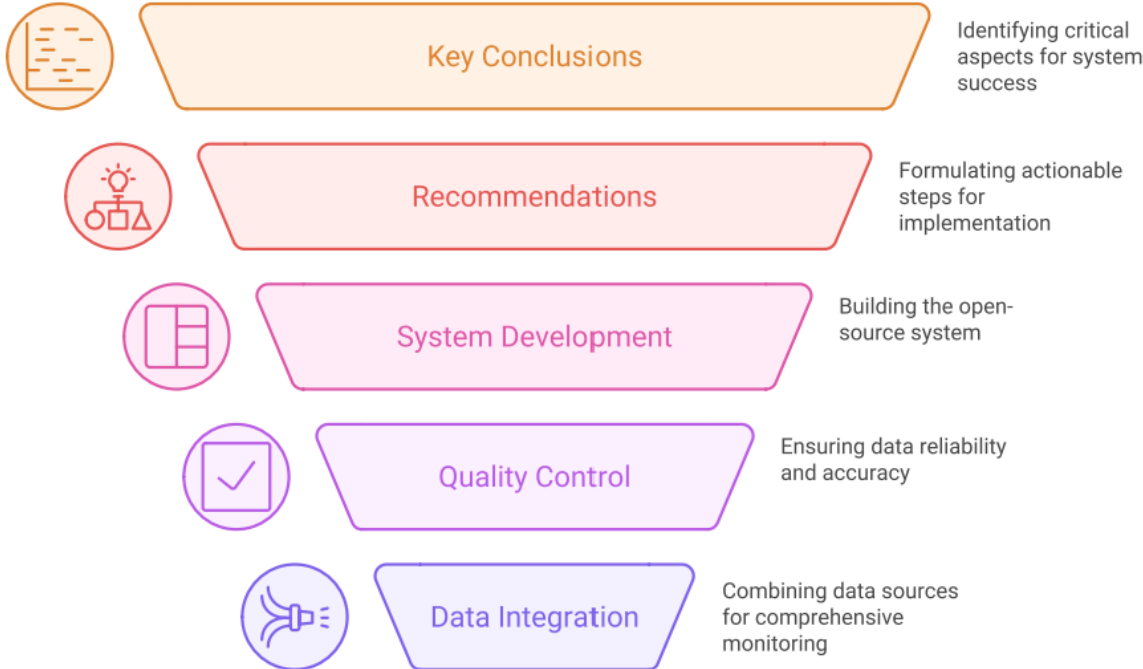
Key Conclusions

Identifying critical aspects for system success

Recommendations

Formulating actionable steps for implementation

System Development

Building the open-source system

Quality Control

Ensuring data reliability and accuracy

Data Integration

Combining data sources for comprehensive monitoring